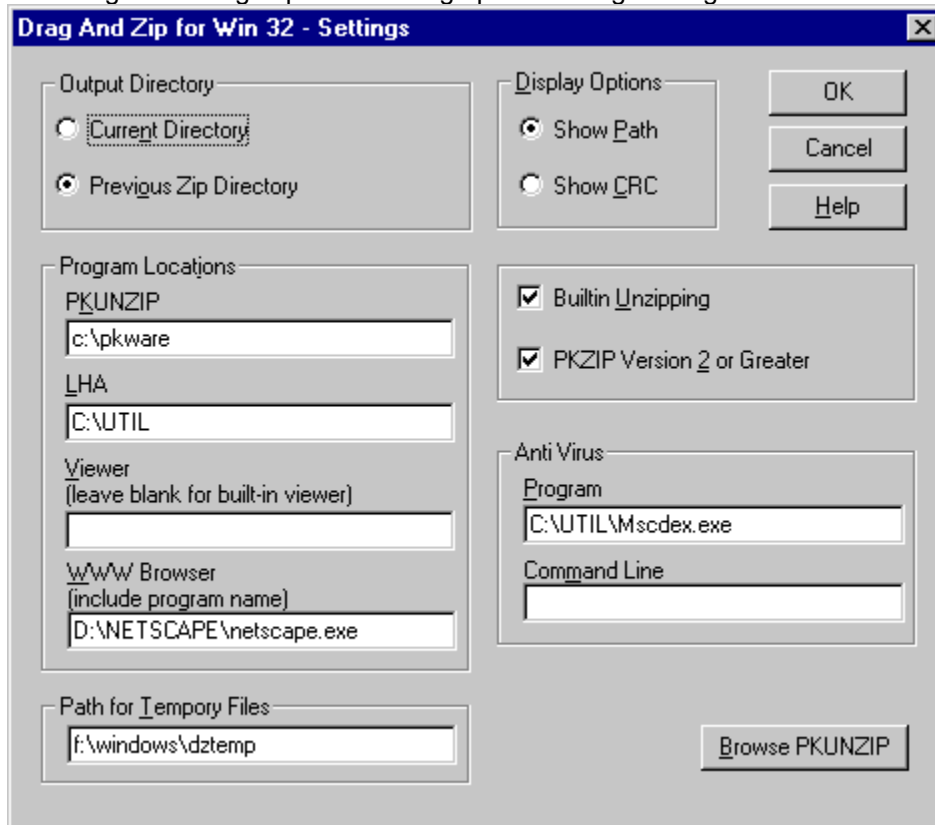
Drag And Zip for Win 32 - Settings

Output Directory
Current Directory
Previous Zip Directory

Display Options
Show Path
Show CRC

OK
Cancel
Help

Program Locations
PKUNZIP
c:\pkware
LHA
C:\UTIL
Viewer
(leave blank for built-in viewer)

WWW Browser
(include program name)
D:\NETSCAPE\netscape.exe

Builtin Unzipping
PKZIP Version 2 or Greater

Anti Virus
Program
C:\UTIL\Mscdex.exe
Command Line

Path for Tempory Files
f:\windows\dztemp

Browse PKUNZIP